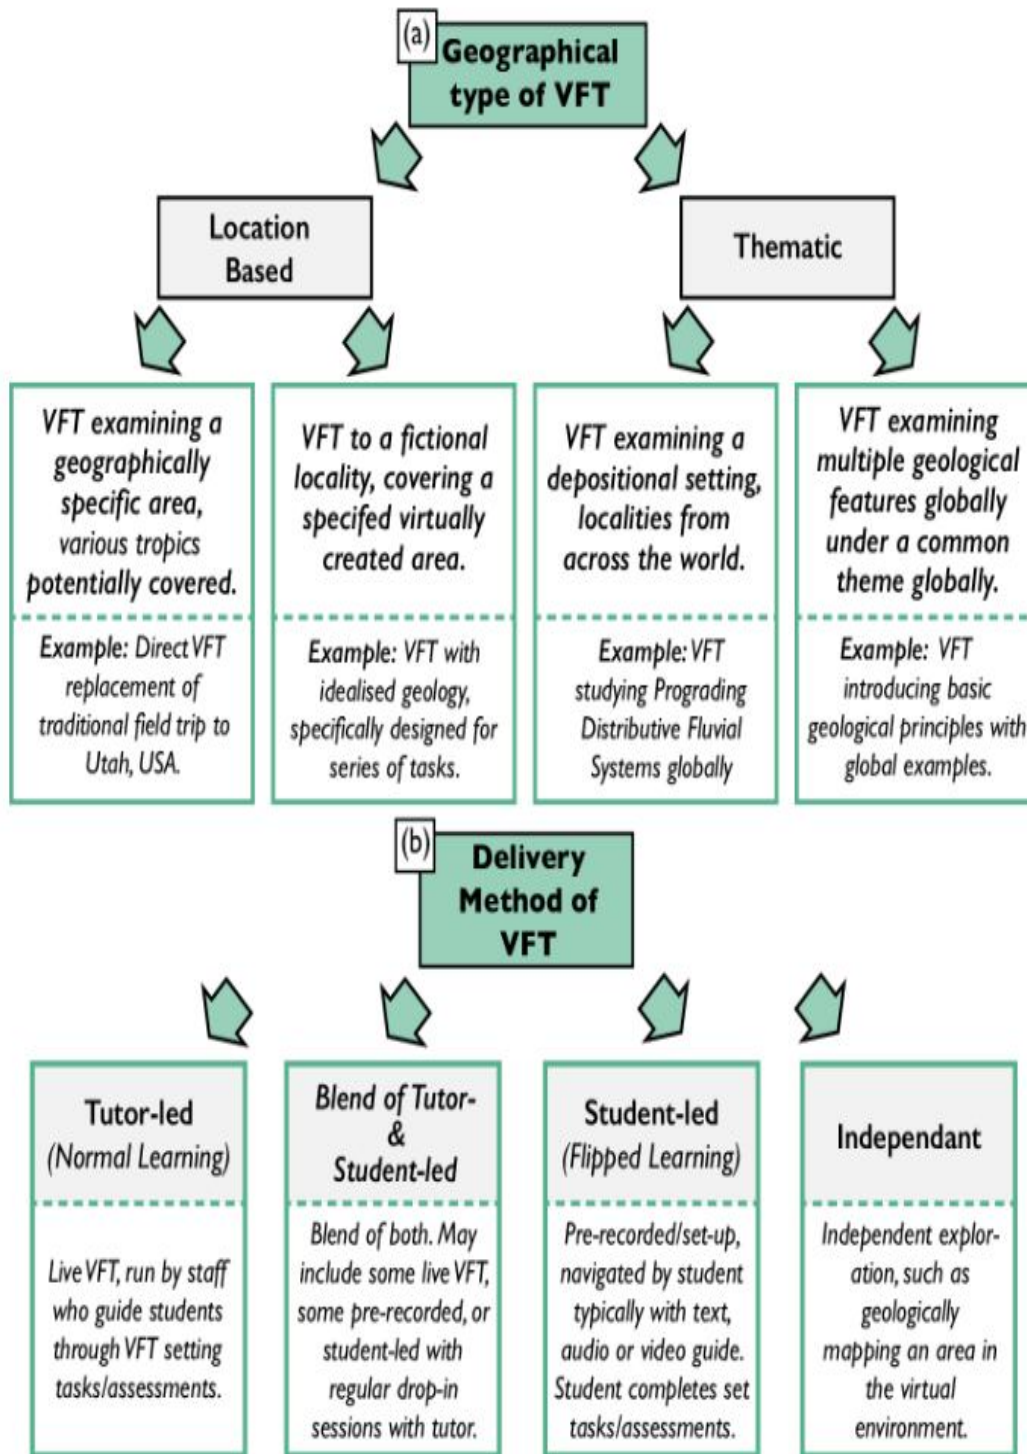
(a) Geographical type of VFT

Location Based

Thematic

VFT examining a geographically specific area, various tropics potentially covered.

Example: Direct VFT replacement of traditional field trip to Utah, USA.

VFT to a fictional locality, covering a specifed virtually created area.

Example: VFT with idealised geology, specifically designed for series of tasks.

VFT examining a depositional setting, localities from across the world.

Example: VFT studying Prograding Distributive Fluvial Systems globally

VFT examining multiple geological features globally under a common theme globally.

Example: VFT introducing basic geological principles with global examples.

(b) Delivery Method of VFT

Tutor-led (Normal Learning)

Live VFT, run by staff who guide students through VFT setting tasks/assessments.

Blend of Tutor- & Student-led

Blend of both. May include some live VFT, some pre-recorded, or student-led with regular drop-in sessions with tutor.

Student-led (Flipped Learning)

Pre-recorded/set-up, navigated by student typically with text, audio or video guide. Student completes set tasks/assessments.

Independant

Independent exploration, such as geologically mapping an area in the virtual environment.